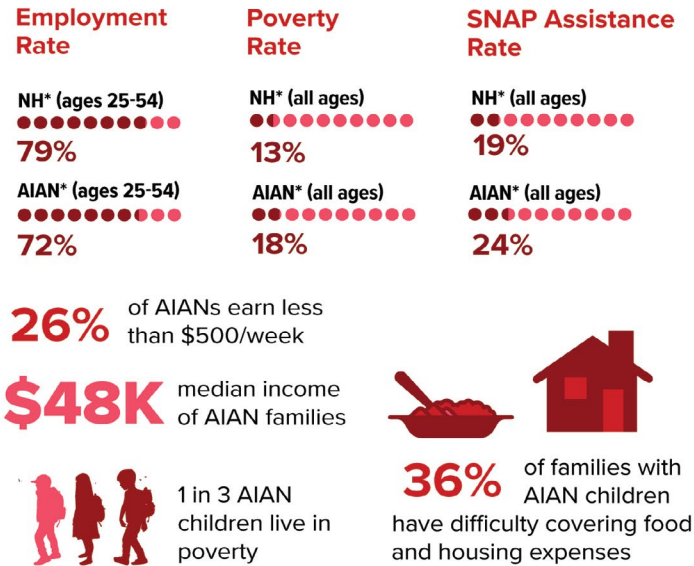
Employment Rate

NH* (ages 25-54)
79%

AIAN* (ages 25-54)
72%

Poverty Rate

NH* (all ages)
13%

AIAN* (all ages)
18%

SNAP Assistance Rate

NH* (all ages)
19%

AIAN* (all ages)
24%

26% of AIANs earn less than $500/week

$48K median income of AIAN families

1 in 3 AIAN children live in poverty

36% of families with AIAN children have difficulty covering food and housing expenses